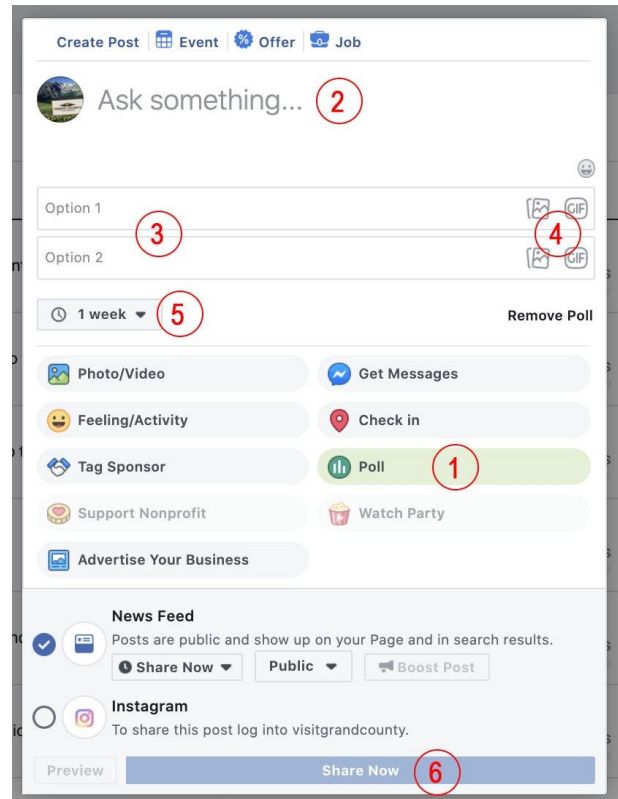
Create Post | Event | Offer | Job

Ask something... 2

Option 1
3
4
Option 2

1 week 5

Remove Poll

Photo/Video
Get Messages
Feeling/Activity
Check in
Tag Sponsor
Poll 1
Support Nonprofit
Watch Party
Advertise Your Business

News Feed
Posts are public and show up on your Page and in search results.
Share Now
Public
Boost Post

Instagram
To share this post log into visitgrandcounty.

Preview
Share Now 6